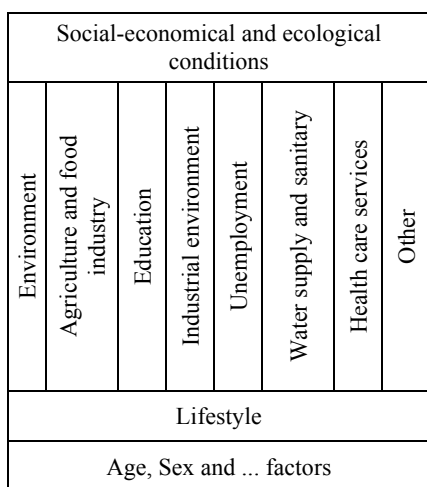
Social-economical and ecological conditions

Environment

Agriculture and food industry

Education

Industrial environment

Unemployment

Water supply and sanitary

Health care services

Other

Lifestyle

Age, Sex and ... factors